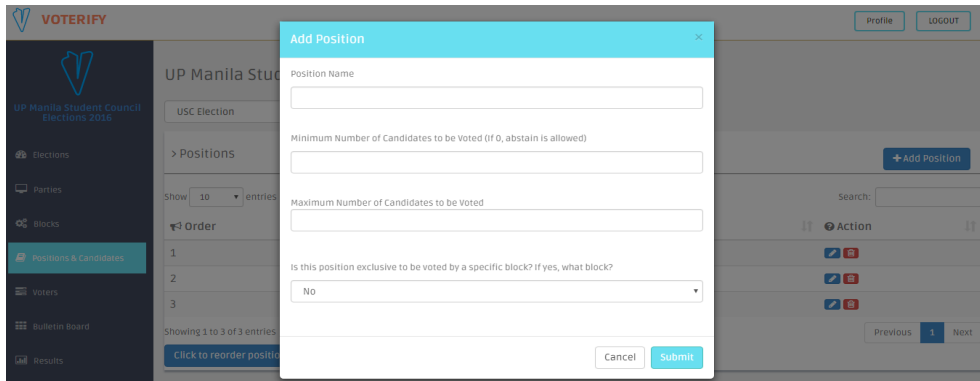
VOTERIFY

Profile LOGOUT

UP Manila Student Council Elections 2016

Elections
Parties
Blocks
Positions & Candidates
Voters
Bulletin Board
Results

UP Manila Stud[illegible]

USC Election

> Positions

+ Add Position

Show 10 entries

Search:

Order

Action

1
2
3

Showing 1 to 3 of 3 entries

Click to reorder positio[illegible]

Previous 1 Next

Add Position

×

Position Name

Minimum Number of Candidates to be Voted (If 0, abstain is allowed)

Maximum Number of Candidates to be Voted

Is this position exclusive to be voted by a specific block? If yes, what block?

No

Cancel Submit